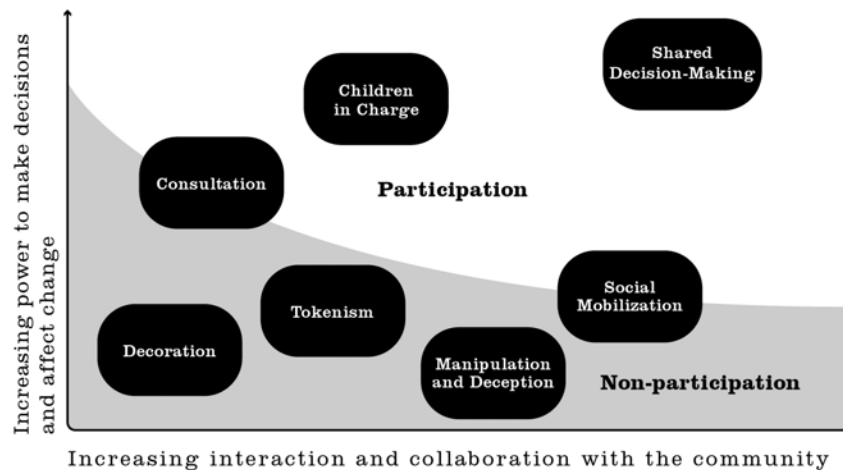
Increasing power to make decisions and affect change

Shared Decision-Making

Children in Charge

Consultation

Participation

Social Mobilization

Tokenism

Decoration

Manipulation and Deception

Non-participation

Increasing interaction and collaboration with the community